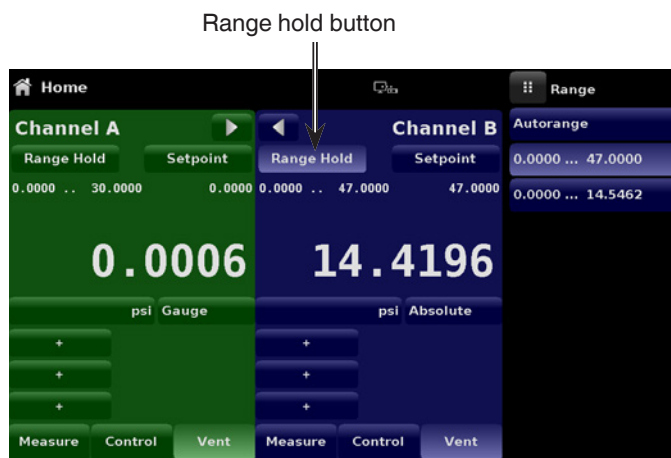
Range hold button

Home

Range

Channel A

Range Hold

Setpoint

0.0000 .. 30.0000

0.0000

0.0006

psi

Gauge

+

+

+

Measure

Control

Vent

Channel B

Range Hold

Setpoint

0.0000 .. 47.0000

47.0000

14.4196

psi

Absolute

+

+

+

Measure

Control

Vent

Autorange

0.0000 ... 47.0000

0.0000 ... 14.5462